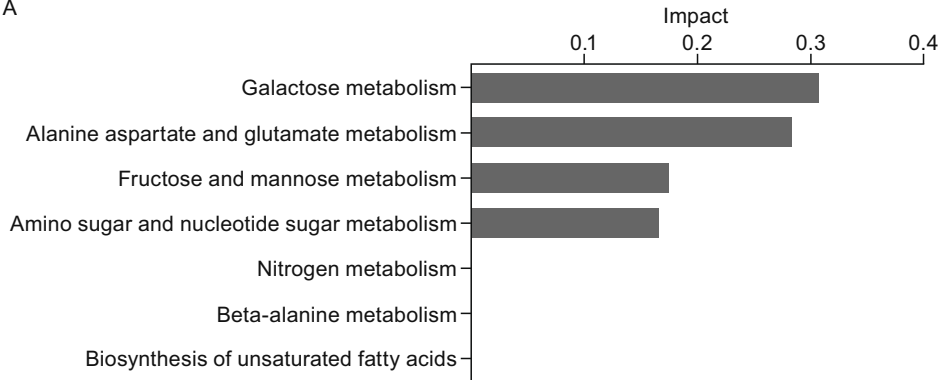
A

Impact

0.1 0.2 0.3 0.4

Galactose metabolism

Alanine aspartate and glutamate metabolism

Fructose and mannose metabolism

Amino sugar and nucleotide sugar metabolism

Nitrogen metabolism

Beta-alanine metabolism

Biosynthesis of unsaturated fatty acids